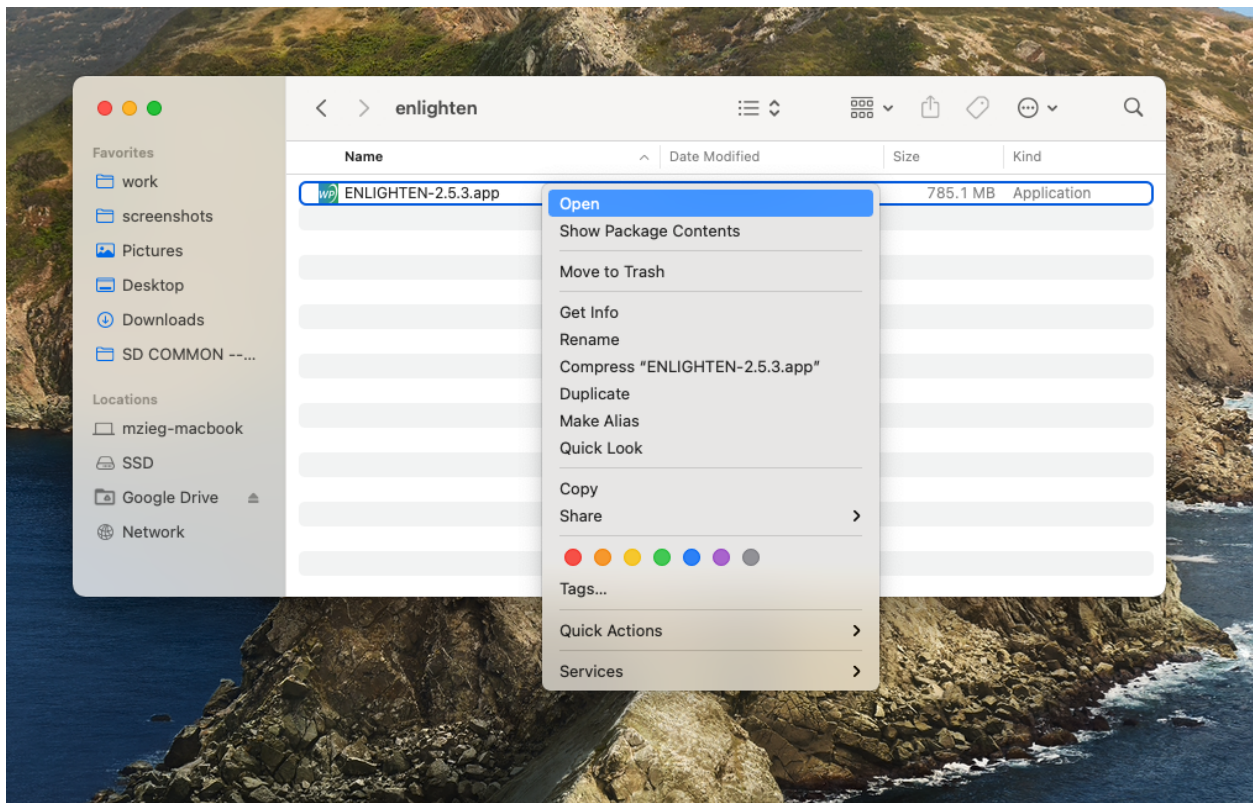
enlighten

Favorites
work
screenshots
Pictures
Desktop
Downloads
SD COMMON --...

Locations
mzieg-macbook
SSD
Google Drive
Network

| Name | Date Modified | Size | Kind |
|---|---|---|---|
| ENLIGHTEN-2.5.3.app | | 785.1 MB | Application |

Open
Show Package Contents
Move to Trash
Get Info
Rename
Compress "ENLIGHTEN-2.5.3.app"
Duplicate
Make Alias
Quick Look
Copy
Share
Tags...
Quick Actions
Services